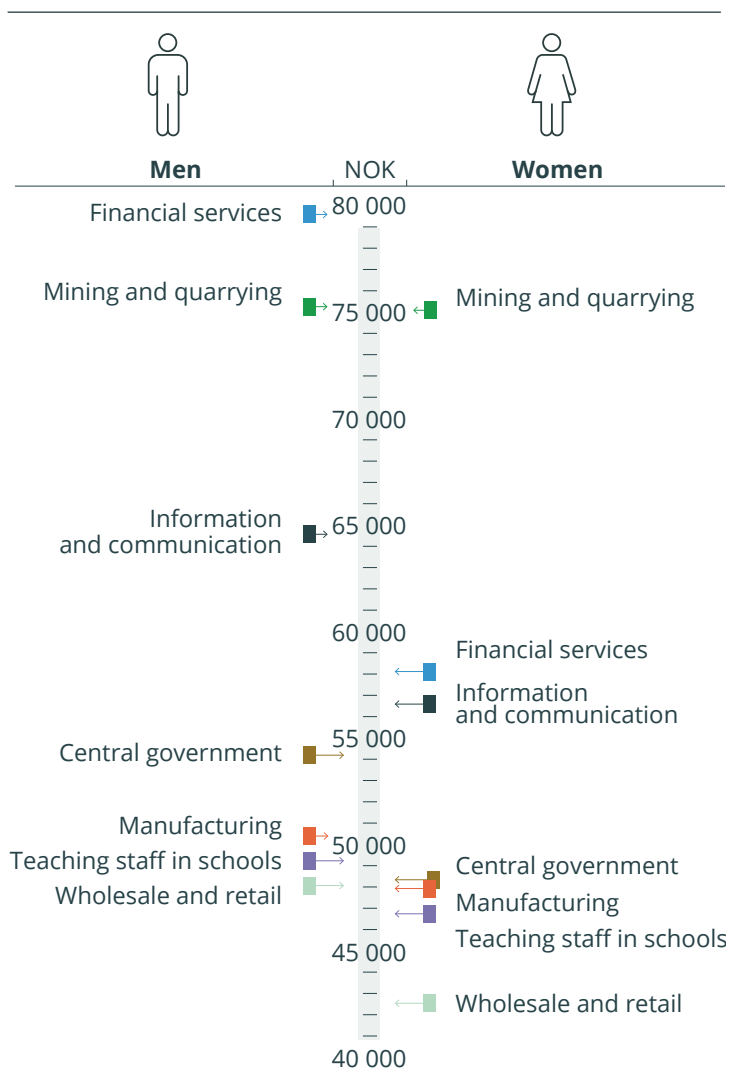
Men

NOK

Women

Financial services
80 000

Mining and quarrying
75 000
Mining and quarrying

70 000

Information and communication
65 000

60 000
Financial services
Information and communication

Central government
55 000

Manufacturing
50 000
Teaching staff in schools
Wholesale and retail
Central government
Manufacturing
Teaching staff in schools
45 000

Wholesale and retail

40 000